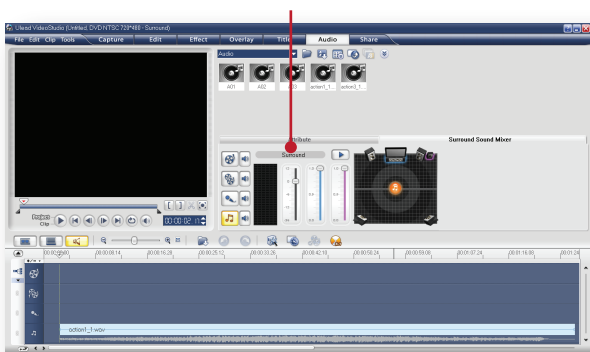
Ulead VideoStudio (Untitled, DVD NTSC 720*480 - Surround)

File Edit Clip Tools Capture Edit Effect Overlay Title Audio Share

Audio

A01 A02 A03 action1_1... action3_1...

Attribute Surround Sound Mixer

Surround

Project Clip

00:00:02:11

00:00:00:00 00:00:08:14 00:00:16:28 00:00:25:12 00:00:33:26 00:00:42:10 00:00:50:24 00:00:59:08 00:01:07:24 00:01:16:08 00:01:24

action1_1.wav